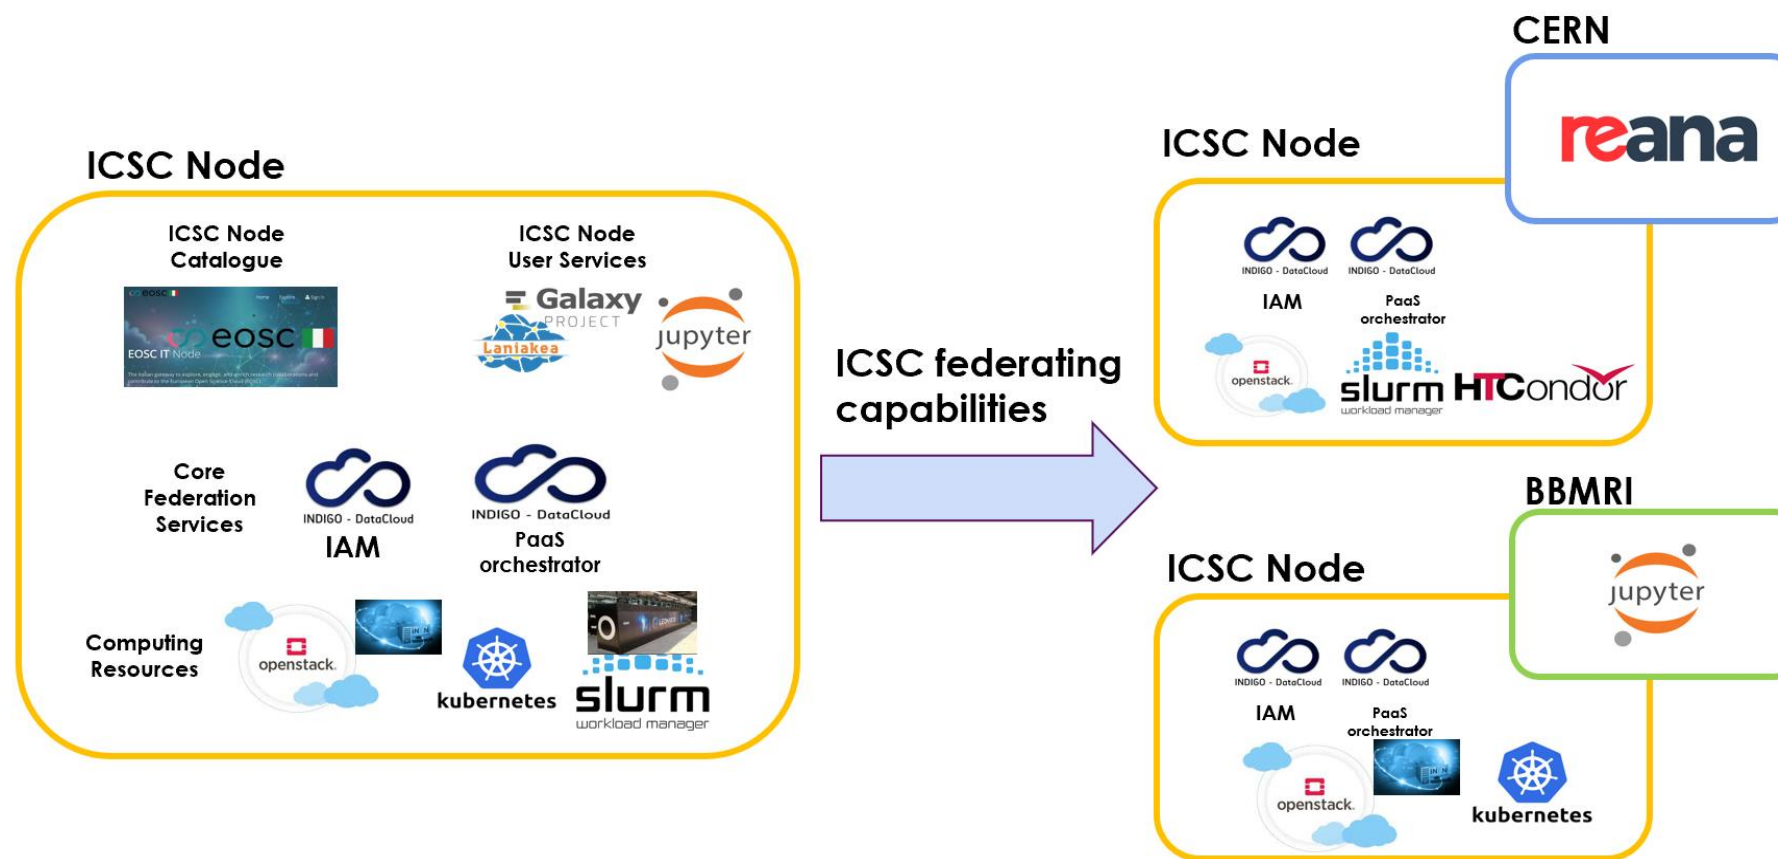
ICSC Node

ICSC Node Catalogue

eosc

EOSC IT Node

ICSC Node User Services

Galaxy PROJECT

Laniakea

jupyter

Core Federation Services

INDIGO - DataCloud

IAM

INDIGO - DataCloud

PaaS orchestrator

Computing Resources

openstack.

kubernetes

slurm workload manager

ICSC federating capabilities

CERN

reana

ICSC Node

INDIGO - DataCloud

IAM

INDIGO - DataCloud

PaaS orchestrator

openstack.

slurm workload manager

HTCondor

BBMRI

jupyter

ICSC Node

INDIGO - DataCloud

IAM

INDIGO - DataCloud

PaaS orchestrator

openstack.

kubernetes